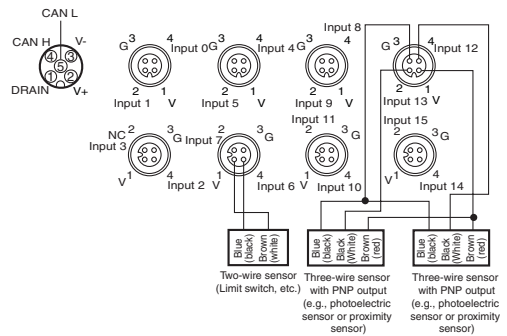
CAN L
CAN H
V-
DRAIN
V+
4 3
5
1 2

G 3 4 Input 0
2 1
Input 1 V

G 3 4 Input 4
2 1
Input 5 V

3 4
2 1
Input 9 V

Input 8
G 3 4 Input 12
2 1
Input 13 V

NC 2 3
Input 3 G
V 1 4
Input 2 V

Input 7 2 3 G
1 4
Input 6 V

Input 11
2 3 G
1 4
Input 10

Input 15
2 3 G
V 1 4
Input 14

Blue (black)
Brown (white)
Two-wire sensor (Limit switch, etc.)

Blue (black)
Black (White)
Brown (red)
Three-wire sensor with PNP output (e.g., photoelectric sensor or proximity sensor)

Blue (black)
Black (White)
Brown (red)
Three-wire sensor with PNP output (e.g., photoelectric sensor or proximity sensor)